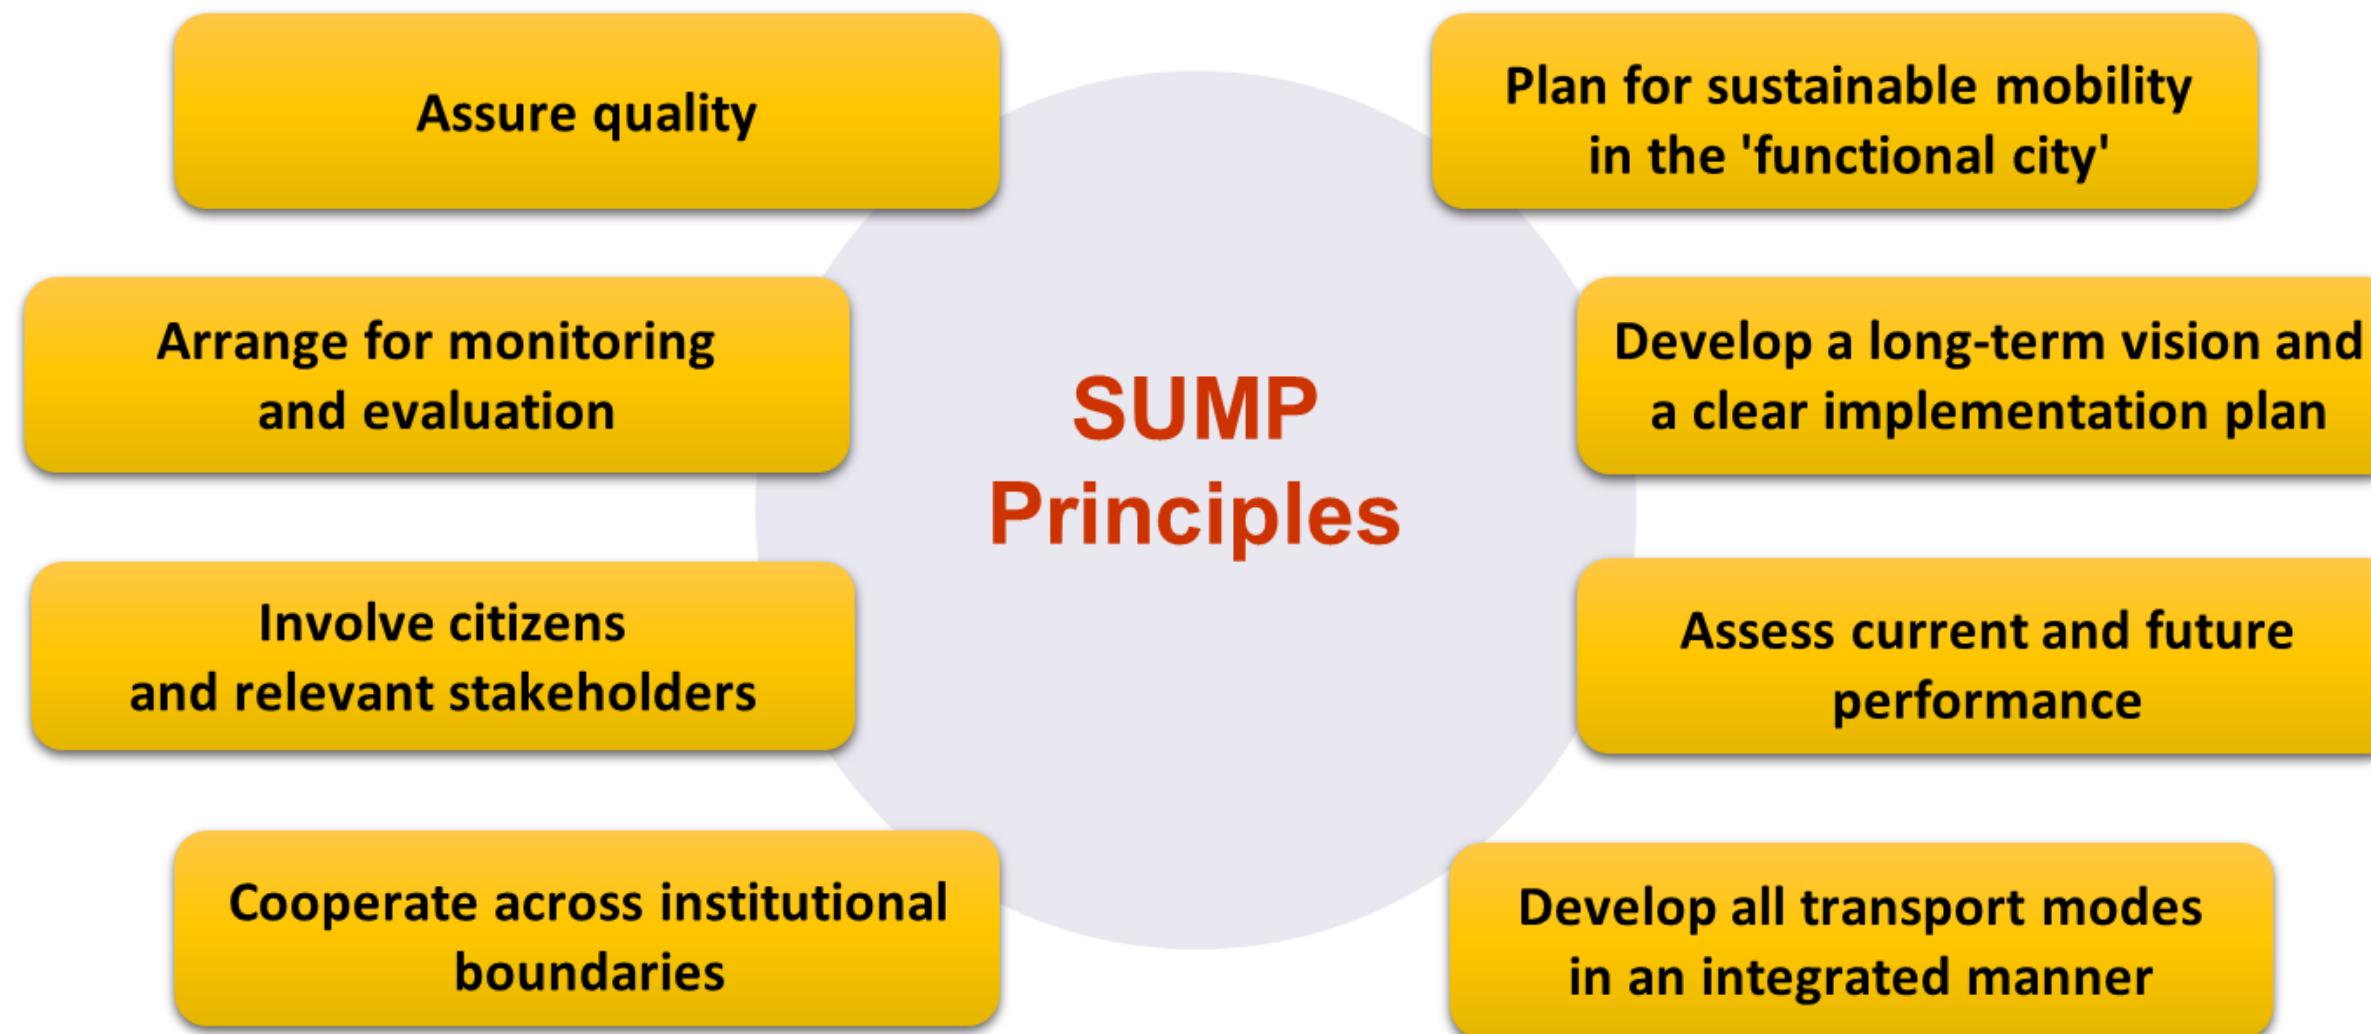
SUMP Principles

Plan for sustainable mobility in the 'functional city'

Develop a long-term vision and a clear implementation plan

Assess current and future performance

Develop all transport modes in an integrated manner

Cooperate across institutional boundaries

Involve citizens and relevant stakeholders

Arrange for monitoring and evaluation

Assure quality